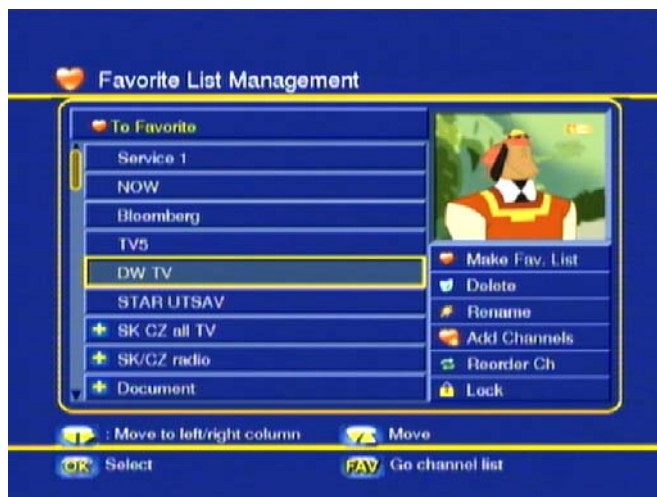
Favorite List Management

To Favorite
Service 1
NOW
Bloomberg
TV5
DW TV
STAR UTSAV
SK CZ all TV
SK/CZ radio
Document

Make Fav. List
Delete
Rename
Add Channels
Reorder Ch
Lock

: Move to left/right column
Move
OK Select
FAV Go channel list